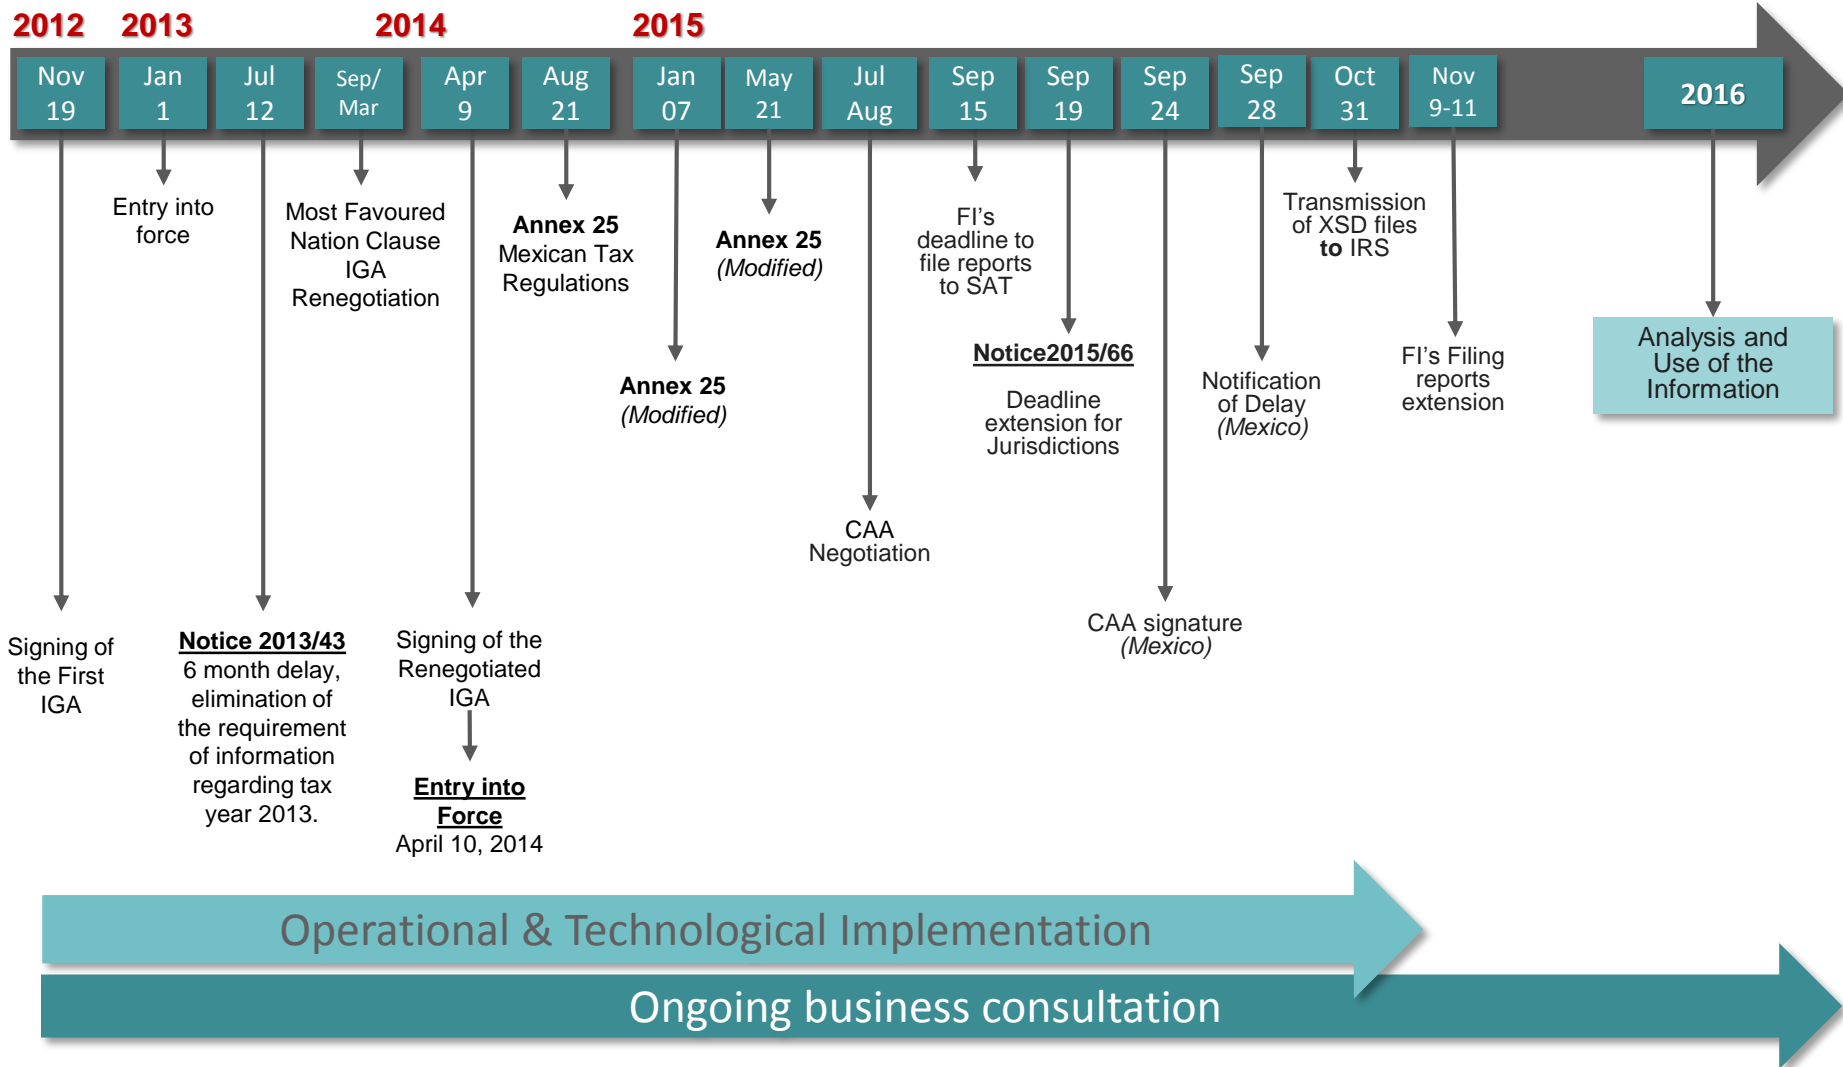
2012 2013 2014 2015

Nov 19

Jan 1

Jul 12

Sep/ Mar

Apr 9

Aug 21

Jan 07

May 21

Jul Aug

Sep 15

Sep 19

Sep 24

Sep 28

Oct 31

Nov 9-11

2016

Signing of the First IGA

Entry into force

Notice 2013/43
6 month delay, elimination of the requirement of information regarding tax year 2013.

Most Favoured Nation Clause IGA Renegotiation

Signing of the Renegotiated IGA

Entry into Force
April 10, 2014

Annex 25
Mexican Tax Regulations

Annex 25
(Modified)

Annex 25
(Modified)

CAA Negotiation

FI's deadline to file reports to SAT

Notice2015/66

Deadline extension for Jurisdictions

CAA signature
(Mexico)

Notification of Delay
(Mexico)

Transmission of XSD files to IRS

FI's Filing reports extension

Analysis and Use of the Information

Operational & Technological Implementation

Ongoing business consultation